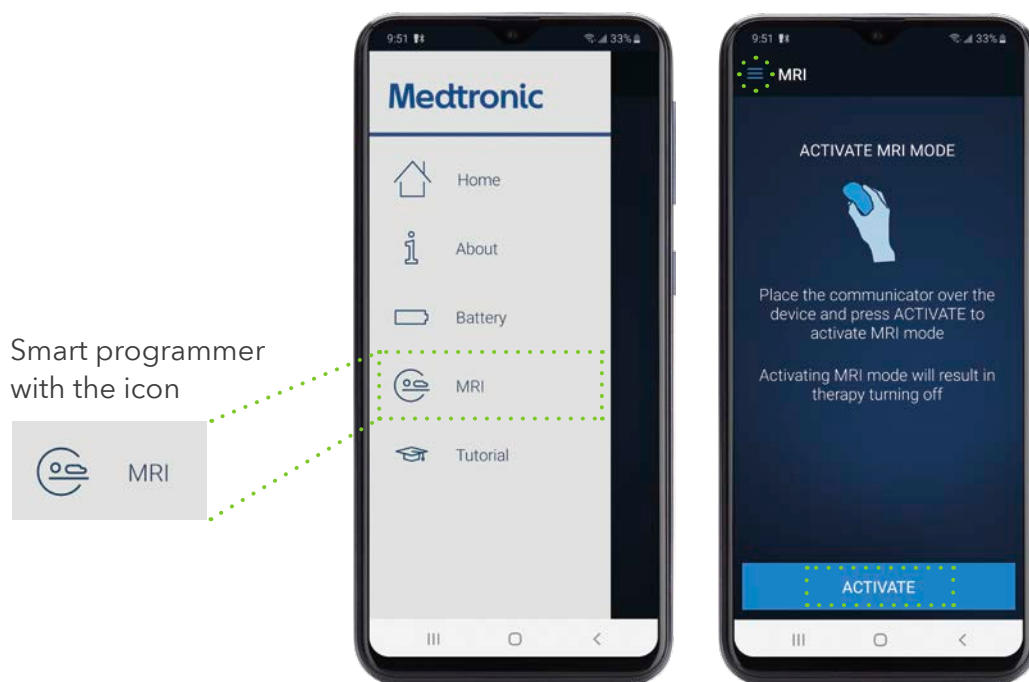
Smart programmer with the icon

MRI

9:51

33%

Medtronic

Home

About

Battery

MRI

Tutorial

9:51

33%

MRI

ACTIVATE MRI MODE

Place the communicator over the device and press ACTIVATE to activate MRI mode

Activating MRI mode will result in therapy turning off

ACTIVATE